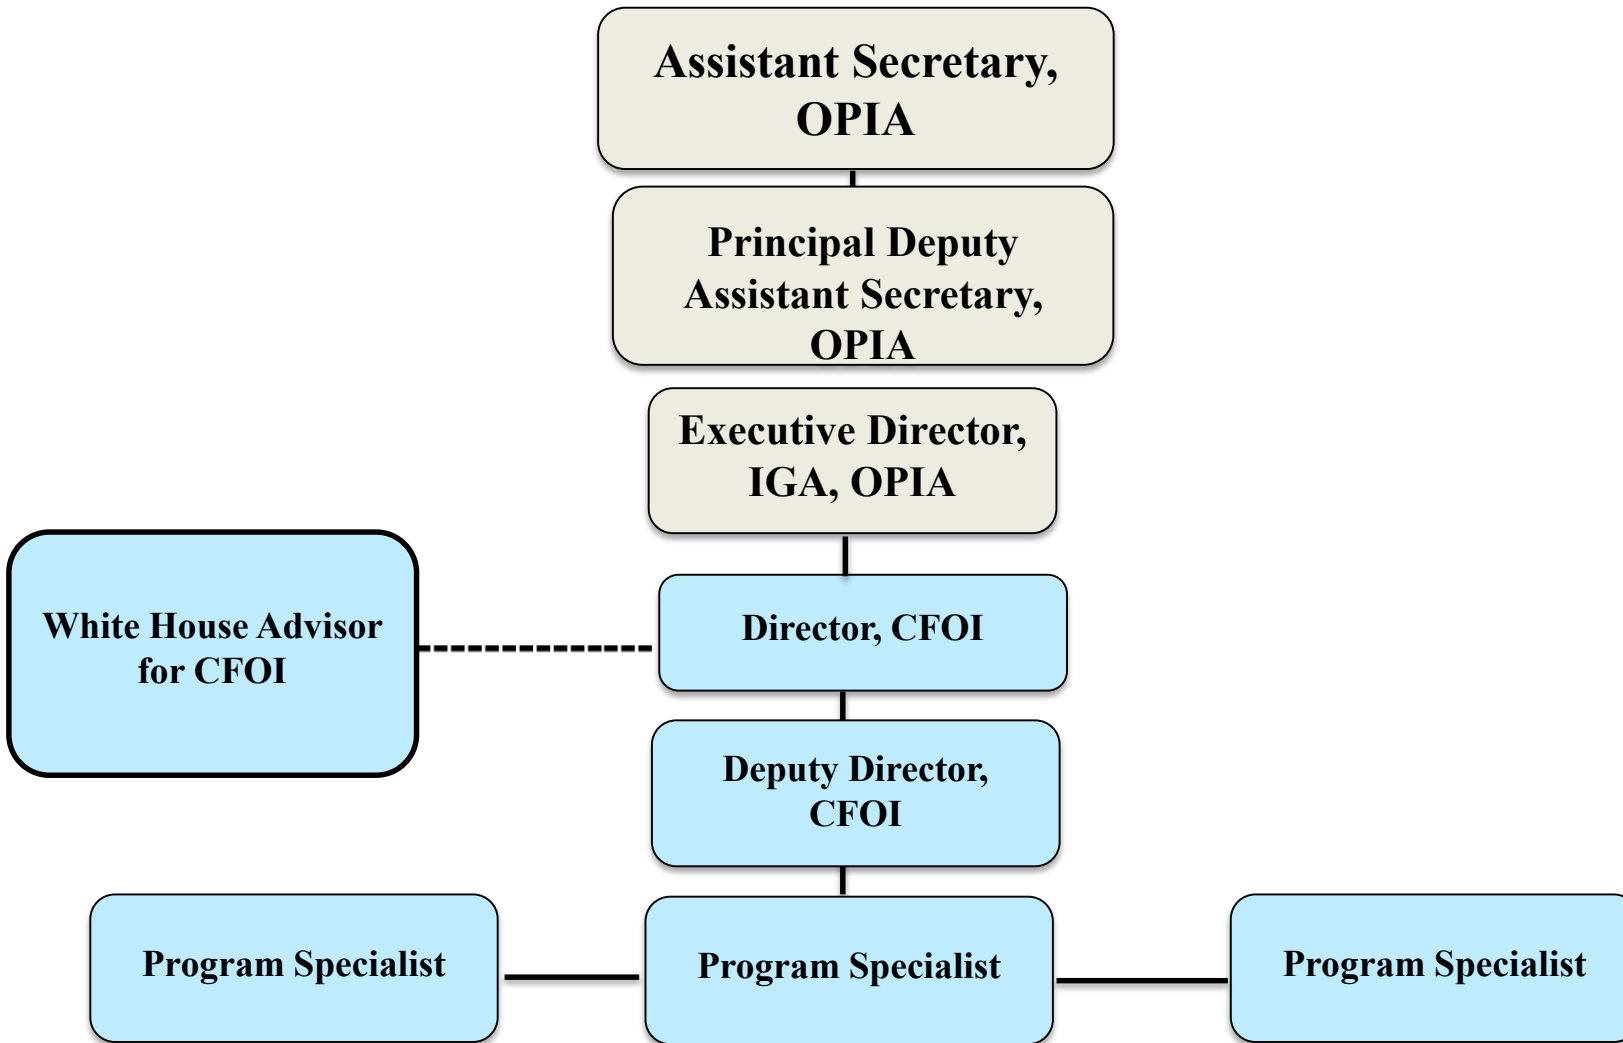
Assistant Secretary, OPIA

Principal Deputy Assistant Secretary, OPIA

Executive Director, IGA, OPIA

White House Advisor for CFOI

Director, CFOI

Deputy Director, CFOI

Program Specialist

Program Specialist

Program Specialist